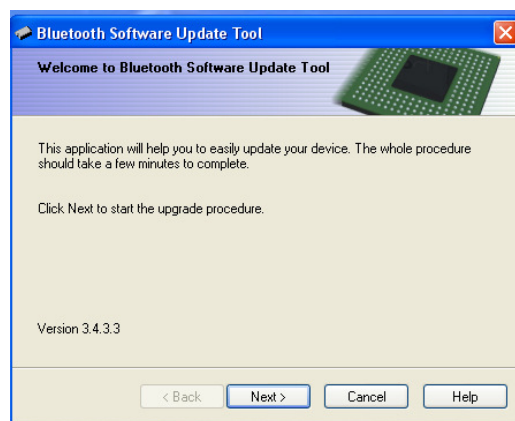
Bluetooth Software Update Tool

Welcome to Bluetooth Software Update Tool

This application will help you to easily update your device. The whole procedure should take a few minutes to complete.

Click Next to start the upgrade procedure.

Version 3.4.3.3

< Back
Next >
Cancel
Help